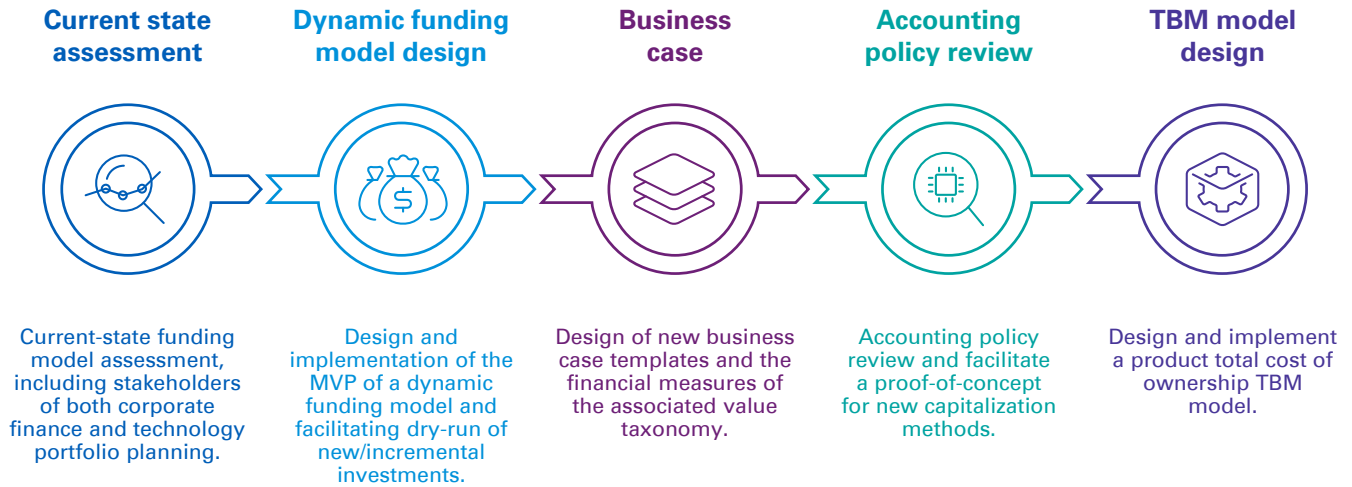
Current state assessment

Current-state funding model assessment, including stakeholders of both corporate finance and technology portfolio planning.

Dynamic funding model design

$

Design and implementation of the MVP of a dynamic funding model and facilitating dry-run of new/incremental investments.

Business case

Design of new business case templates and the financial measures of the associated value taxonomy.

Accounting policy review

Accounting policy review and facilitate a proof-of-concept for new capitalization methods.

TBM model design

Design and implement a product total cost of ownership TBM model.